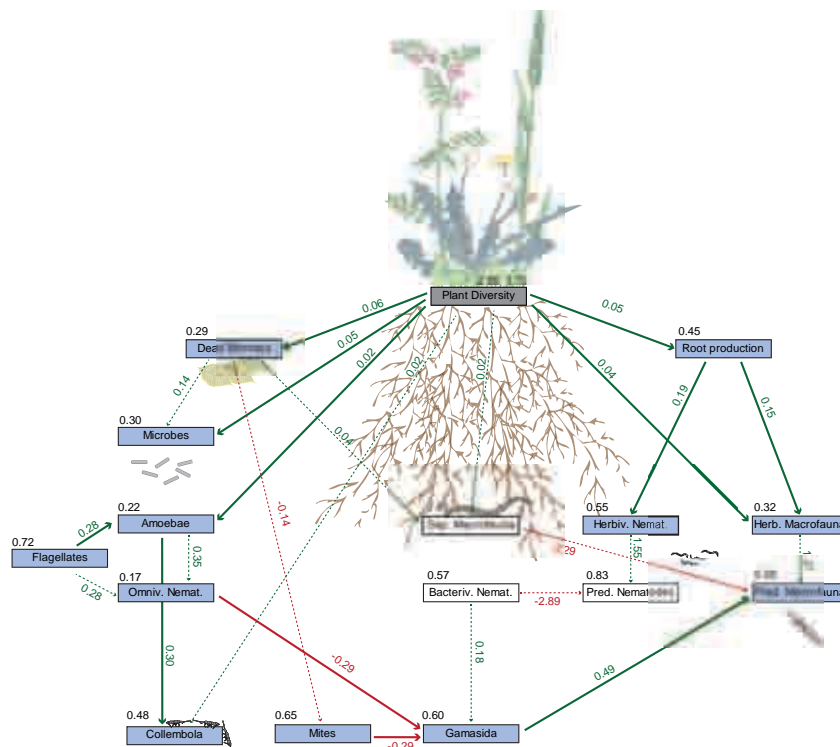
Plant Diversity

0.06
0.05
0.02
0.02
0.02
0.04
0.05
0.04

0.29
Dead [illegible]

0.45
Root production

0.14
0.19
0.15

0.30
Microbes

0.22
Amoebae

0.72
Flagellates

0.28
0.28
0.35

0.17
Omniv. Nemat.

-0.14

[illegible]

0.55
Herbiv. Nemat.

0.32
Herb. Macrofauna

-0.29
1.55

0.57
Bacteriv. Nemat.

0.83
Pred. Nemat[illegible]

-2.89

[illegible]

0.30
0.18
-0.29
0.49

0.48
Collembola

0.65
Mites

0.60
Gamasida

-0.29